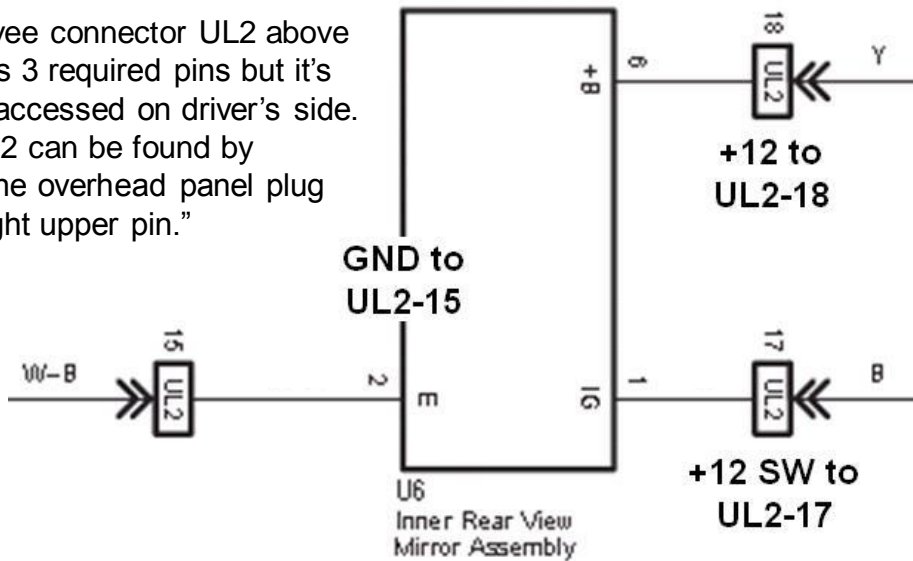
vee connector UL2 above s 3 required pins but it's accessed on driver's side. 2 can be found by he overhead panel plug ght upper pin."

GND to UL2-15

W-B

15

UL2

2

E

U6
Inner Rear View
Mirror Assembly

+B

6

18

UL2

Y

+12 to UL2-18

IG

1

17

UL2

B

+12 SW to UL2-17